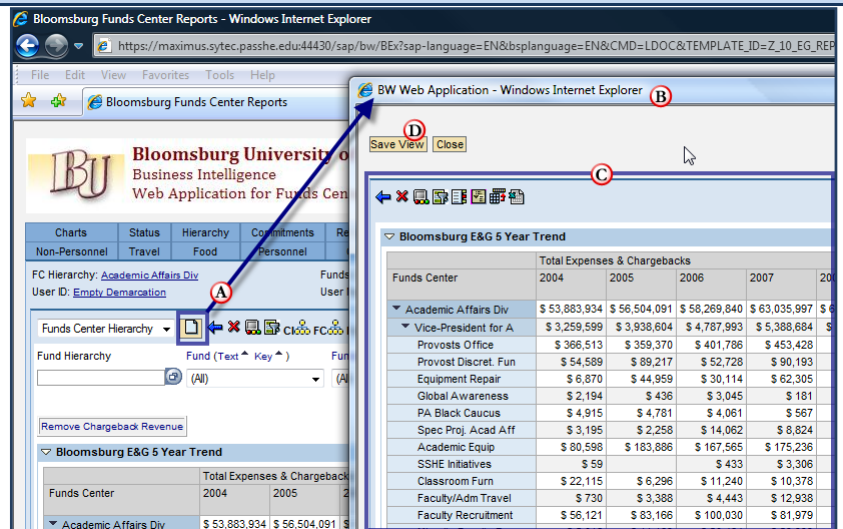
Bloomsburg Funds Center Reports - Windows Internet Explorer

https://maximus.sytec.passhe.edu:44430/sap/bw/BEx?sap-language=EN&bsplanguage=EN&CMD=LDOC&TEMPLATE_ID=Z_10_EG_REP

File Edit View Favorites Tools Help

Bloomsburg Funds Center Reports

Bloomsburg University o
Business Intelligence
Web Application for Funds Cen

| Charts | Status | Hierarchy | Commitments | Re |
|---|---|---|---|---|
| Non-Personnel | Travel | Food | Personnel | |

FC Hierarchy: Academic Affairs Div
User ID: Empty Demarcation

Funds
User I

A

Funds Center Hierarchy

Fund Hierarchy
Fund (Text Key)
(All)

Remove Chargeback Revenue

Bloomsburg E&G 5 Year Trend

| | Total Expenses & Chargebacks | | |
|---|---|---|---|
| Funds Center | 2004 | 2005 | 2 |
| Academic Affairs Div | $ 53,883,934 | $ 56,504,091 | $ |

BW Web Application - Windows Internet Explorer

B

D

Save View Close

C

Bloomsburg E&G 5 Year Trend

| | Total Expenses & Chargebacks | | | | |
|---|---|---|---|---|---|
| Funds Center | 2004 | 2005 | 2006 | 2007 | 20 |
| Academic Affairs Div | $ 53,883,934 | $ 56,504,091 | $ 58,269,840 | $ 63,035,997 | $ 6 |
| Vice-President for A | $ 3,259,599 | $ 3,938,604 | $ 4,787,993 | $ 5,388,684 | $ |
| Provosts Office | $ 366,513 | $ 359,370 | $ 401,786 | $ 453,428 | |
| Provost Discret. Fun | $ 54,589 | $ 89,217 | $ 52,728 | $ 90,193 | |
| Equipment Repair | $ 6,870 | $ 44,959 | $ 30,114 | $ 62,305 | |
| Global Awareness | $ 2,194 | $ 436 | $ 3,045 | $ 181 | |
| PA Black Caucus | $ 4,915 | $ 4,781 | $ 4,061 | $ 567 | |
| Spec Proj. Acad Aff | $ 3,195 | $ 2,258 | $ 14,062 | $ 8,824 | |
| Academic Equip | $ 80,598 | $ 183,886 | $ 167,565 | $ 175,236 | |
| SSHE Initiatives | $ 59 | | $ 433 | $ 3,306 | |
| Classroom Furn | $ 22,115 | $ 6,296 | $ 11,240 | $ 10,378 | |
| Faculty/Adm Travel | $ 730 | $ 3,388 | $ 4,443 | $ 12,938 | |
| Faculty Recruitment | $ 56,121 | $ 83,166 | $ 100,030 | $ 81,979 | |